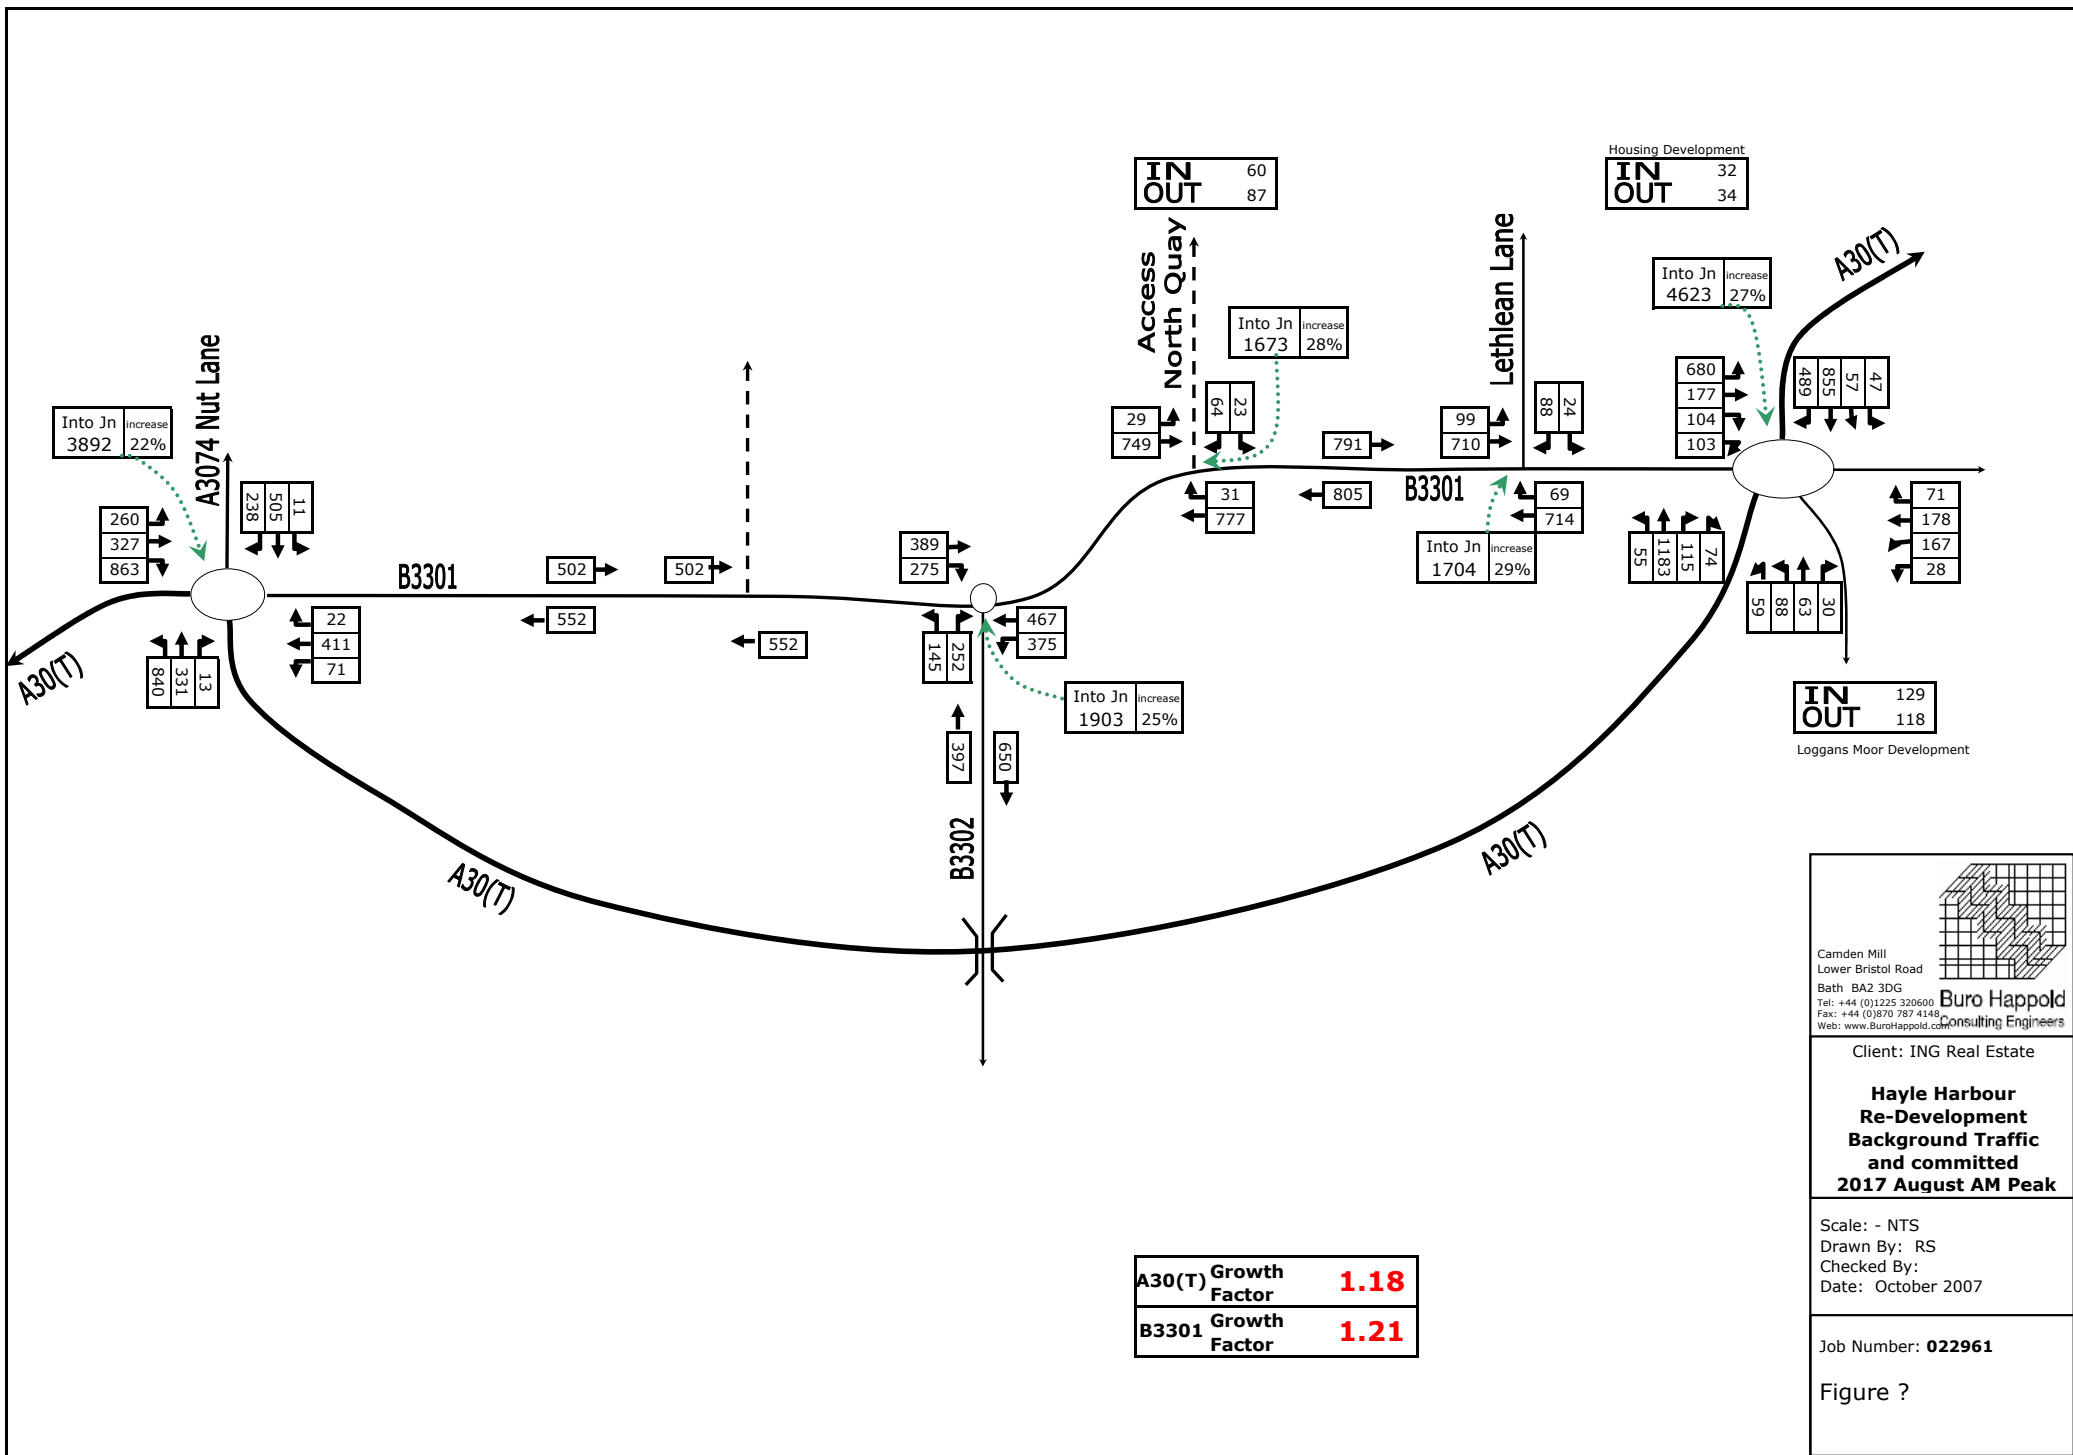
Housing Development

| IN | 32 |
|---|---|
| OUT | 34 |

| IN | 60 |
|---|---|
| OUT | 87 |

Access North Quay

Lethlean Lane

A30(T)

| Into Jn | increase |
|---|---|
| 4623 | 27% |

| Into Jn | increase |
|---|---|
| 1673 | 28% |

A3074 Nut Lane

| Into Jn | increase |
|---|---|
| 3892 | 22% |

680
177
104
103

489 855 57 47

29
749

64 23

791

99
710

88 24

260
327
863

238 505 11

B3301

502

502

389
275

31
777

805

B3301

69
714

| Into Jn | increase |
|---|---|
| 1704 | 29% |

55 1183 115 74

71
178
167
28

59 88 63 30

A30(T)

22
411
71

840 331 13

552

552

145 252

467
375

| Into Jn | increase |
|---|---|
| 1903 | 25% |

397

650

B3302

| IN | 129 |
|---|---|
| OUT | 118 |

Loggans Moor Development

A30(T)

A30(T)

Camden Mill
Lower Bristol Road
Bath BA2 3DG
Tel: +44 (0)1225 320600
Fax: +44 (0)870 787 4148
Web: www.BuroHappold.com

Buro Happold
Consulting Engineers

Client: ING Real Estate

Hayle Harbour
Re-Development
Background Traffic
and committed
2017 August AM Peak

Scale: - NTS
Drawn By: RS
Checked By:
Date: October 2007

Job Number: 022961

Figure ?

| A30(T) | Growth Factor | 1.18 |
|---|---|---|
| B3301 | Growth Factor | 1.21 |